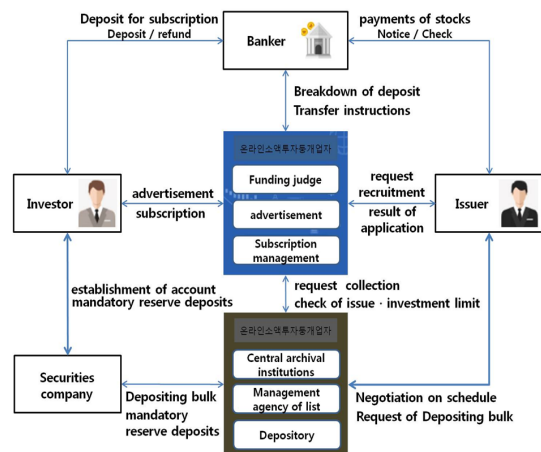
Deposit for subscription
Deposit / refund

Banker

payments of stocks
Notice / Check

Breakdown of deposit
Transfer instructions

온라인소액투자중개업자

Funding judge

advertisement

Subscription management

Investor

advertisement
subscription

request recruitment

result of application

Issuer

establishment of account
mandatory reserve deposits

request collection
check of issue · investment limit

온라인소액투자중개업자

Central archival institutions

Management agency of list

Depository

Securities company

Depositing bulk
mandatory reserve deposits

Negotiation on schedule
Request of Depositing bulk